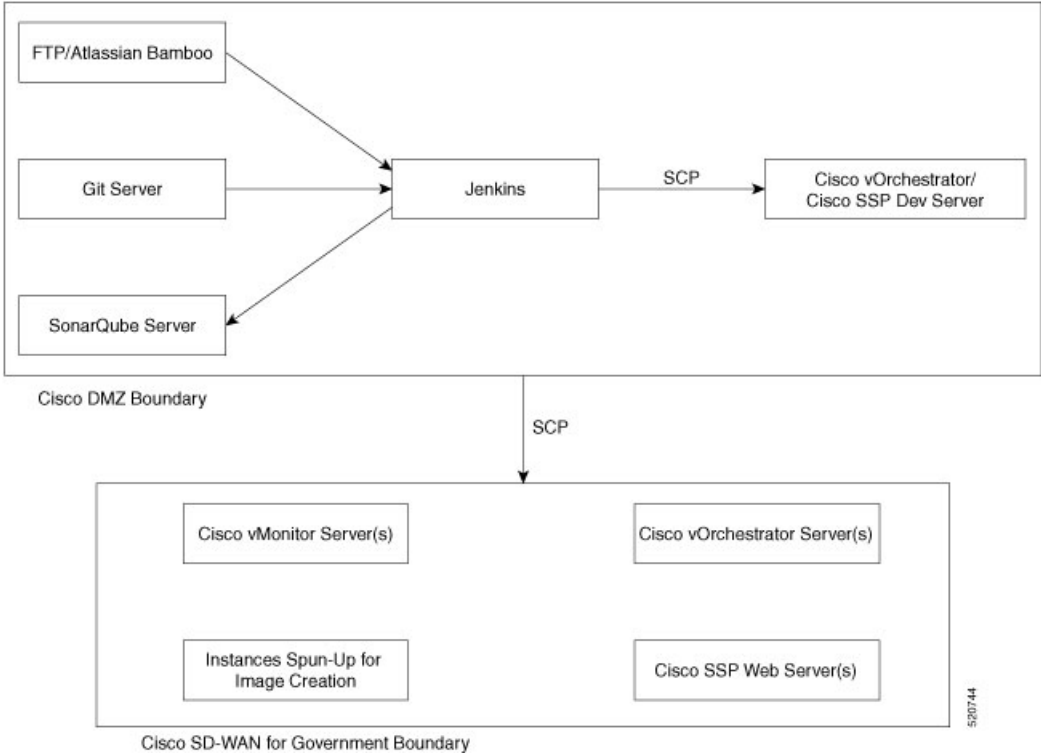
FTP/Atlassian Bamboo

Git Server

Jenkins

SCP

Cisco vOrchestrator/ Cisco SSP Dev Server

SonarQube Server

Cisco DMZ Boundary

SCP

Cisco vMonitor Server(s)

Cisco vOrchestrator Server(s)

Instances Spun-Up for Image Creation

Cisco SSP Web Server(s)

520744

Cisco SD-WAN for Government Boundary